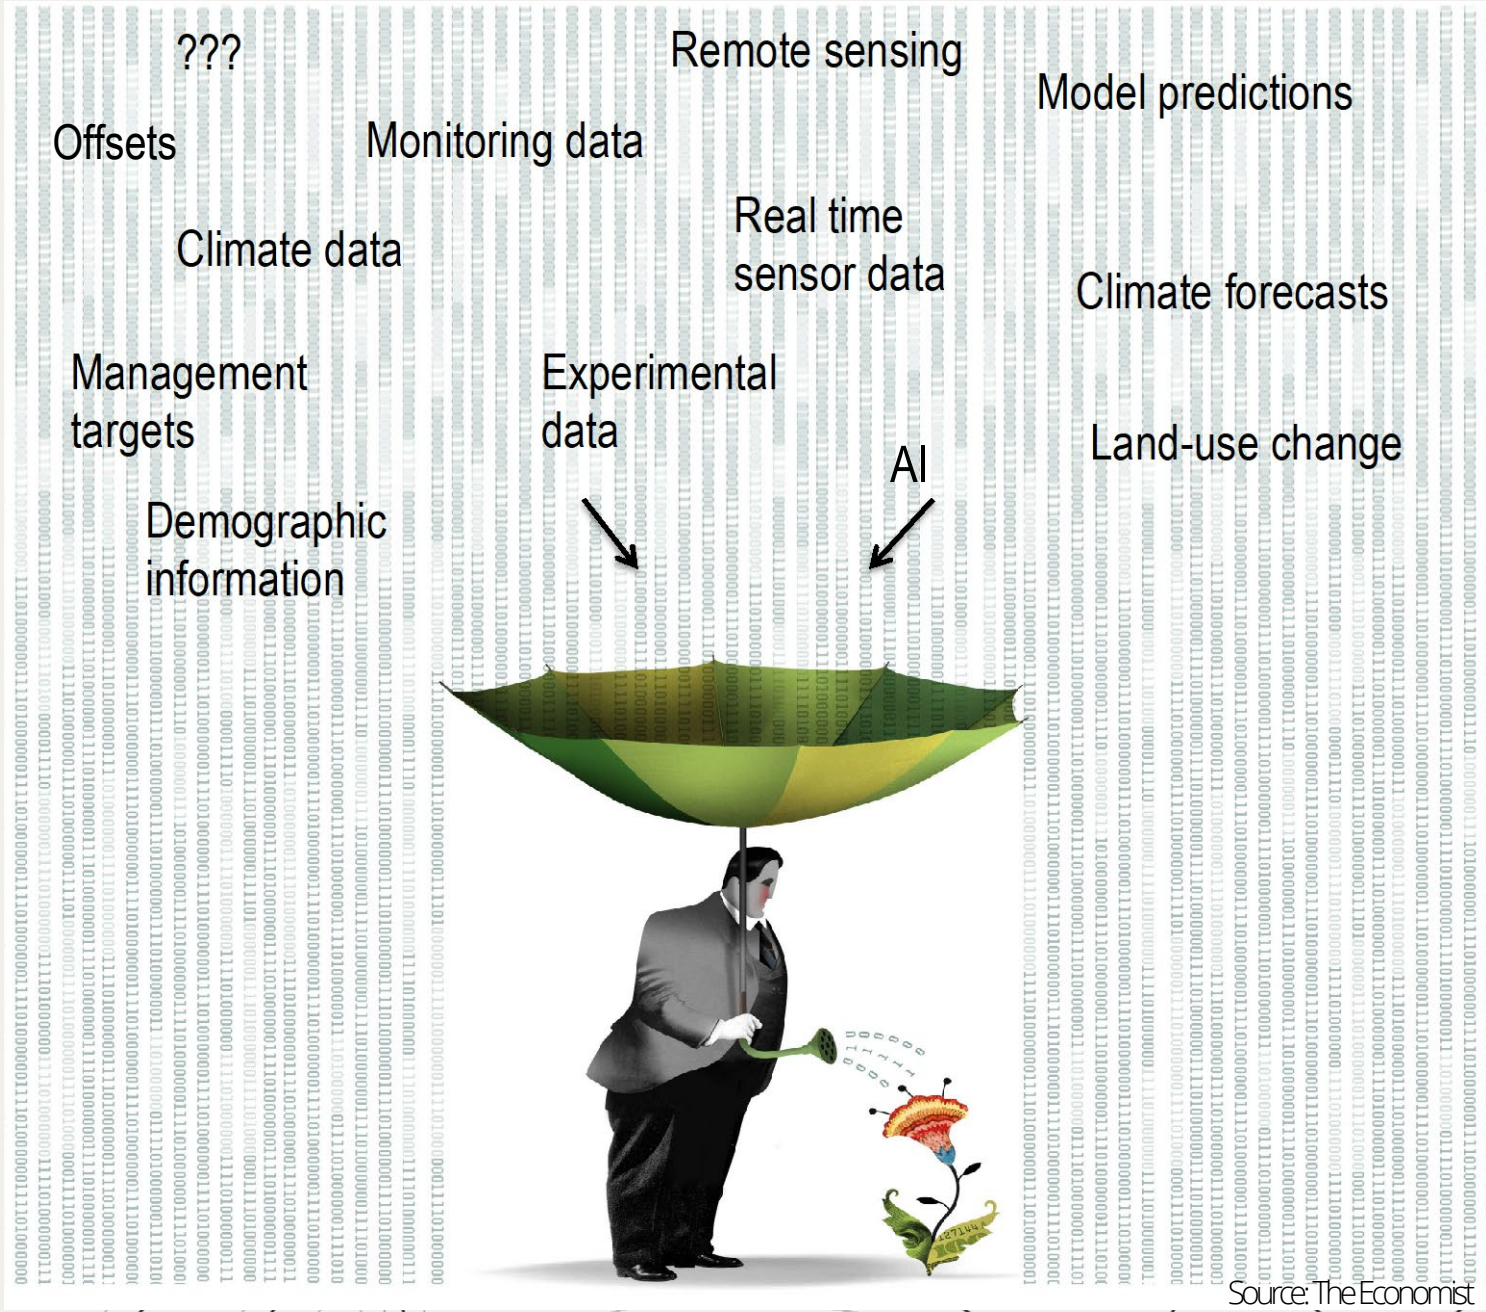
???

Remote sensing

Model predictions

Offsets

Monitoring data

Climate data

Real time sensor data

Climate forecasts

Management targets

Experimental data

Land-use change

AI

Demographic information

Source: The Economist